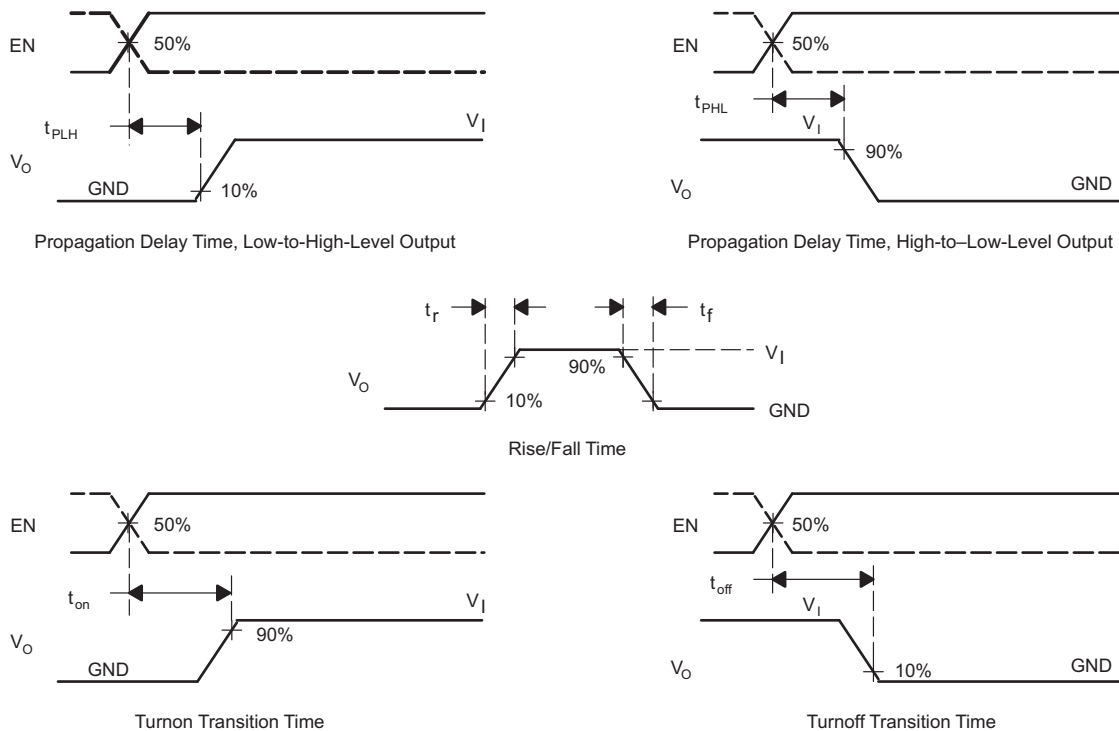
EN

50%

$t_{PLH}$

$V_I$

$V_O$

GND

10%

Propagation Delay Time, Low-to-High-Level Output

EN

50%

$t_{PHL}$

$V_I$

90%

$V_O$

GND

Propagation Delay Time, High-to–Low-Level Output

$t_r$

$t_f$

90%

$V_I$

$V_O$

10%

GND

Rise/Fall Time

EN

50%

$t_{on}$

$V_I$

$V_O$

90%

GND

Turnon Transition Time

EN

50%

$t_{off}$

$V_I$

$V_O$

10%

GND

Turnoff Transition Time